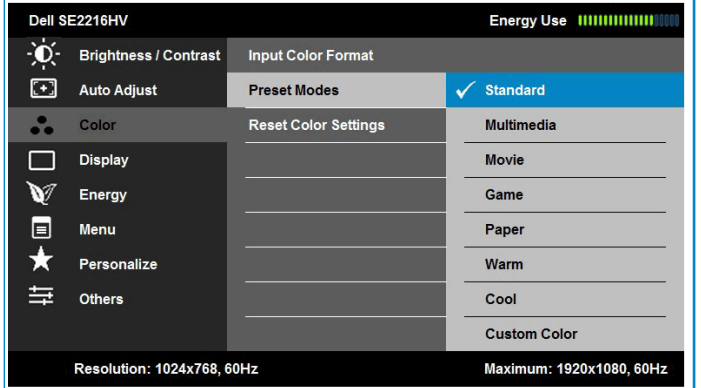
Dell SE2216HV

Energy Use

Brightness / Contrast
Auto Adjust
Color
Display
Energy
Menu
Personalize
Others

Input Color Format
Preset Modes
Reset Color Settings

✓ Standard
Multimedia
Movie
Game
Paper
Warm
Cool
Custom Color

Resolution: 1024x768, 60Hz

Maximum: 1920x1080, 60Hz